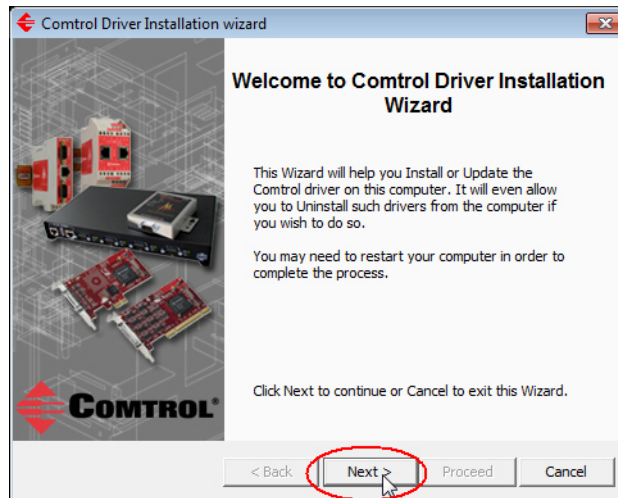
Comtrol Driver Installation wizard

Welcome to Comtrol Driver Installation Wizard

This Wizard will help you Install or Update the Comtrol driver on this computer. It will even allow you to Uninstall such drivers from the computer if you wish to do so.

You may need to restart your computer in order to complete the process.

Click Next to continue or Cancel to exit this Wizard.

COMTROL

< Back
Next >
Proceed
Cancel